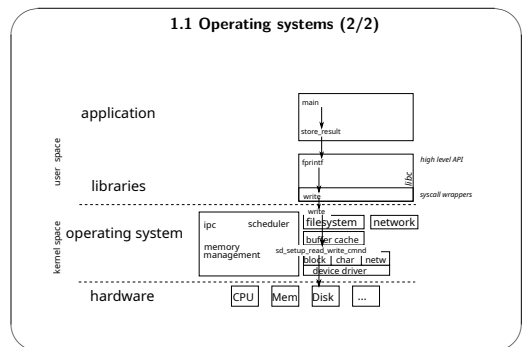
1.1 Operating systems (2/2)

user space

application

main

store_result

libraries

fprintf

high level API

libc

write

syscall wrappers

kernel space

operating system

ipc

scheduler

memory management

write

filesystem

network

buffer cache

sd_setup_read_write_cmnd

block

char

netw

device driver

hardware

CPU

Mem

Disk

...